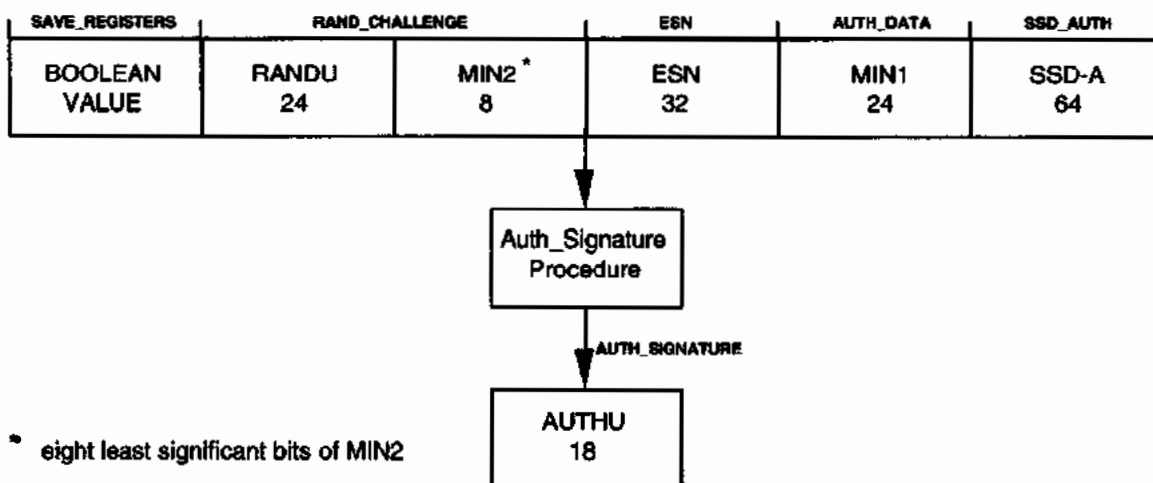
| SAVE_REGISTERS | RAND_CHALLENGE | | ESN | AUTH_DATA | SSD_AUTH |
|---|---|---|---|---|---|
| BOOLEAN VALUE | RANDU 24 | MIN2 * 8 | ESN 32 | MIN1 24 | SSD-A 64 |

Auth_Signature Procedure

AUTH_SIGNATURE

AUTHU 18

* eight least significant bits of MIN2